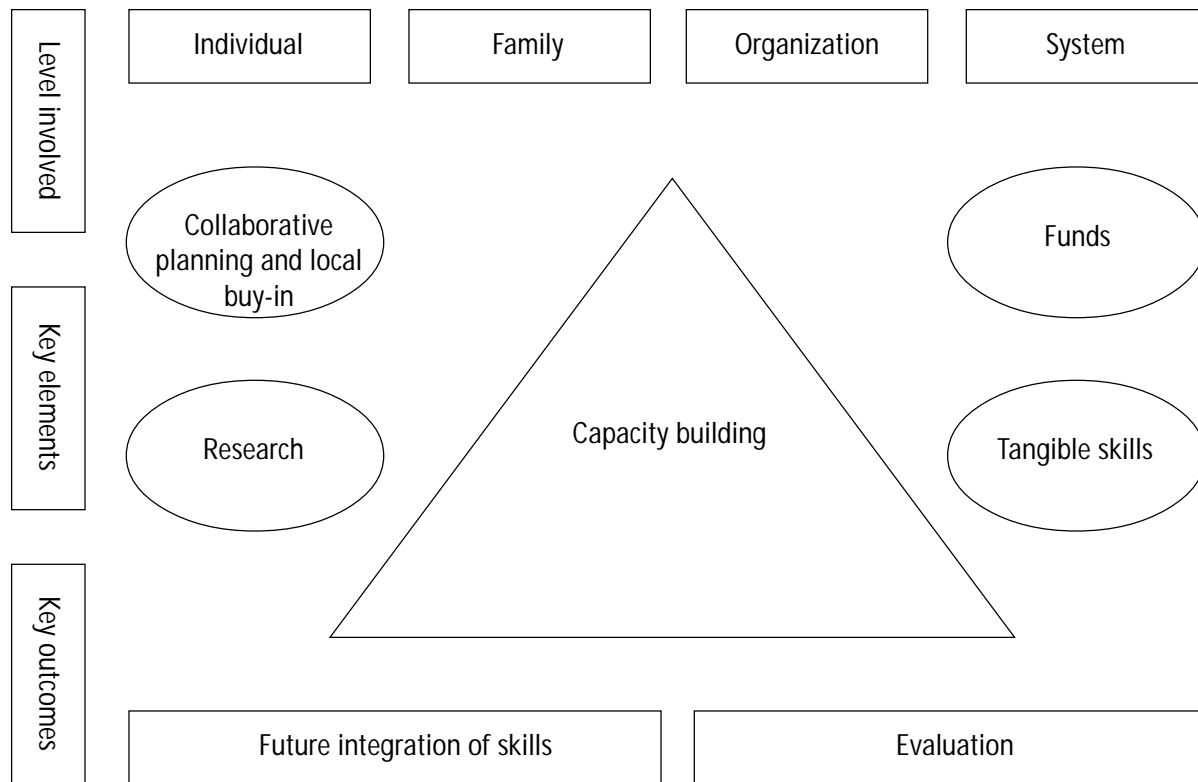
Level involved

Individual

Family

Organization

System

Key elements

Collaborative planning and local buy-in

Funds

Research

Capacity building

Tangible skills

Key outcomes

Future integration of skills

Evaluation